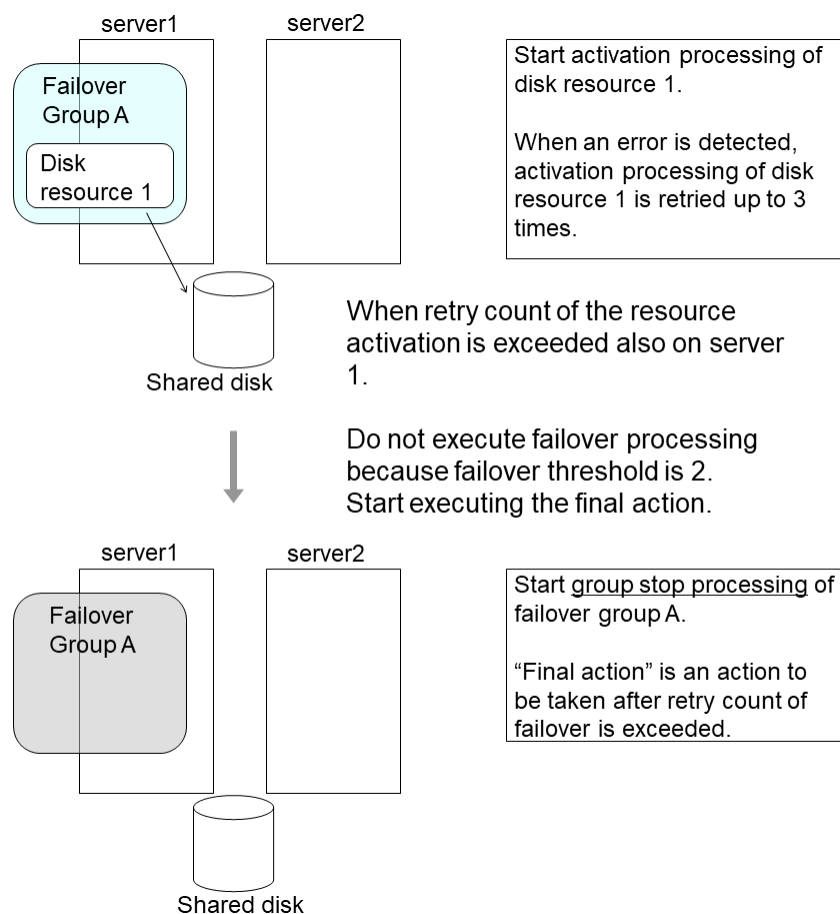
server1

server2

Failover Group A

Disk resource 1

Start activation processing of disk resource 1.

When an error is detected, activation processing of disk resource 1 is retried up to 3 times.

Shared disk

When retry count of the resource activation is exceeded also on server 1.

Do not execute failover processing because failover threshold is 2. Start executing the final action.

server1

server2

Failover Group A

Start group stop processing of failover group A.

“Final action” is an action to be taken after retry count of failover is exceeded.

Shared disk